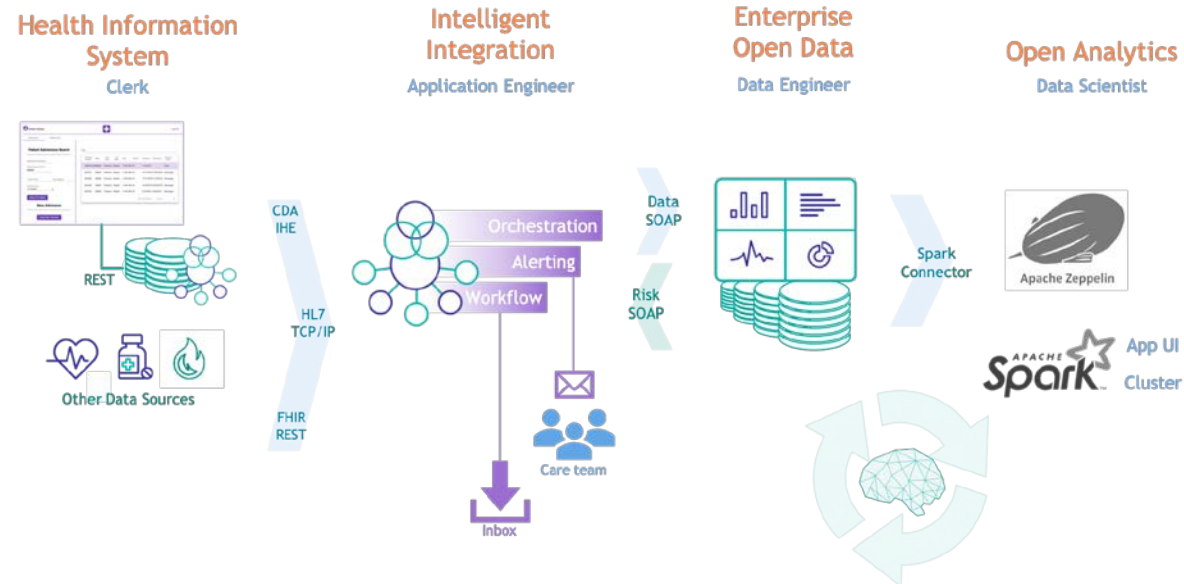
Health Information System
Clerk

Intelligent Integration
Application Engineer

Enterprise Open Data
Data Engineer

Open Analytics
Data Scientist

Patient Admission Search

REST

Other Data Sources

CDA
IHE

HL7
TCP/IP

FHIR
REST

Orchestration
Alerting
Workflow

Inbox

Care team

Data
SOAP

Risk
SOAP

Spark
Connector

Apache Zeppelin

APACHE
Spark

App UI
Cluster